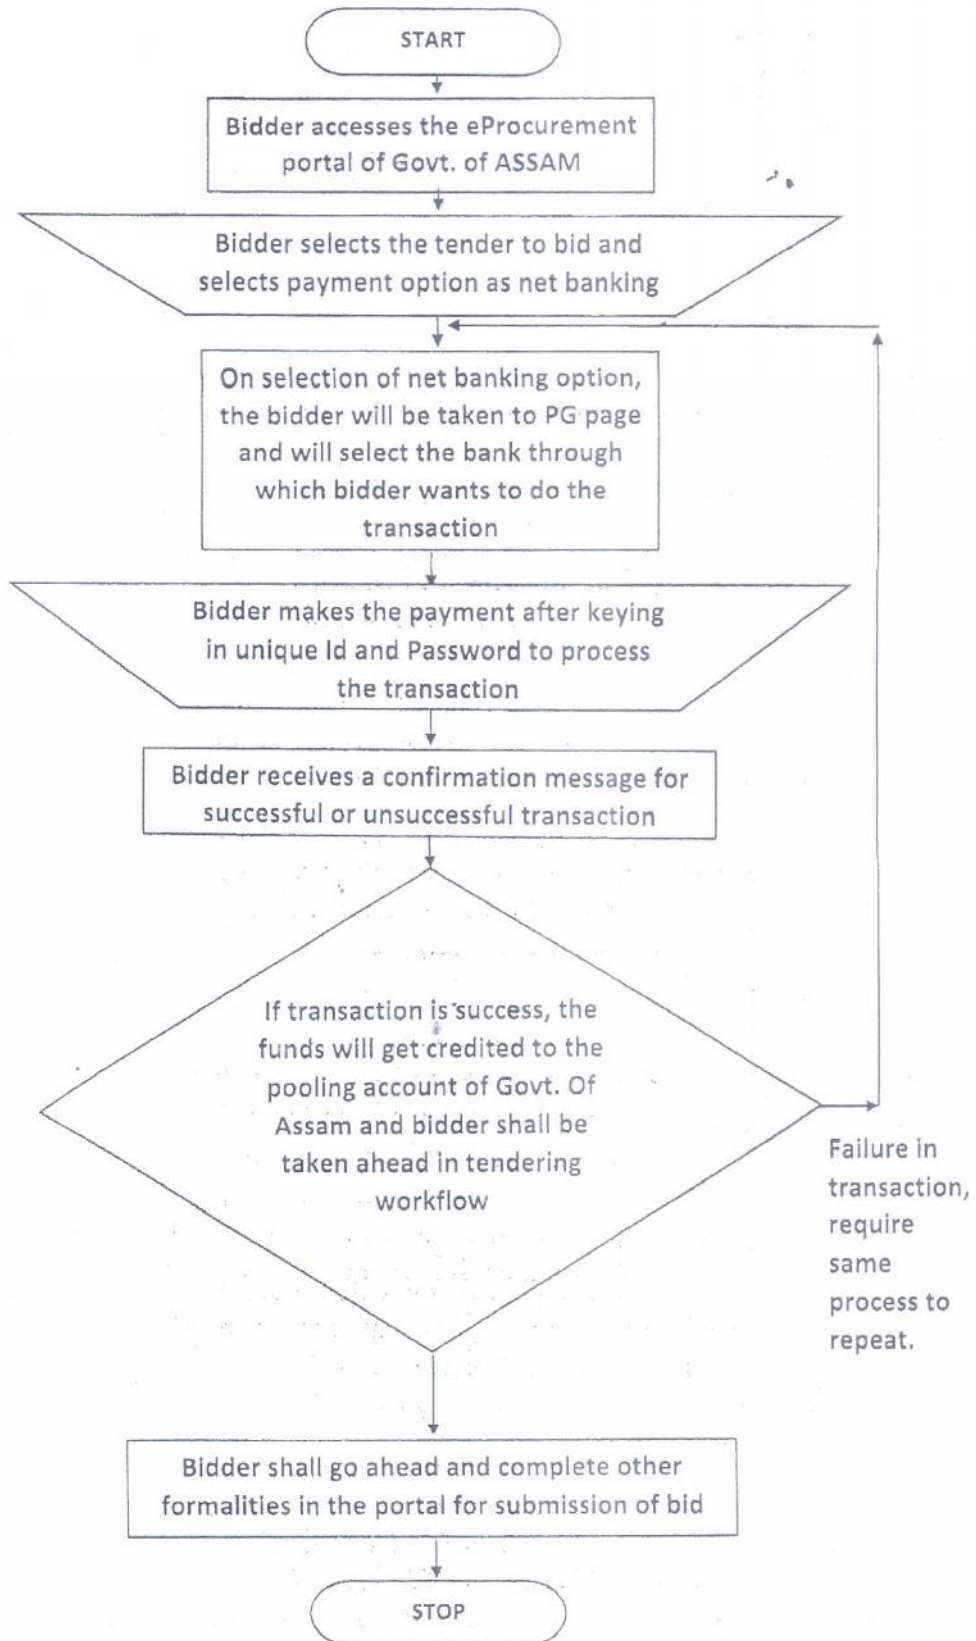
START

Bidder accesses the eProcurement portal of Govt. of ASSAM

Bidder selects the tender to bid and selects payment option as net banking

On selection of net banking option, the bidder will be taken to PG page and will select the bank through which bidder wants to do the transaction

Bidder makes the payment after keying in unique Id and Password to process the transaction

Bidder receives a confirmation message for successful or unsuccessful transaction

If transaction is success, the funds will get credited to the pooling account of Govt. Of Assam and bidder shall be taken ahead in tendering workflow

Failure in transaction, require same process to repeat.

Bidder shall go ahead and complete other formalities in the portal for submission of bid

STOP